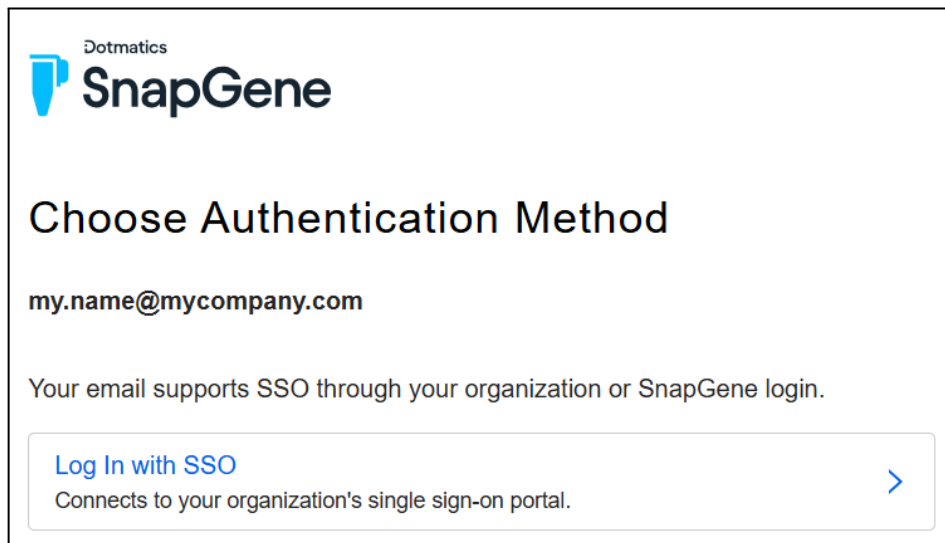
Dotmatics
SnapGene

Choose Authentication Method

my.name@mycompany.com

Your email supports SSO through your organization or SnapGene login.

Log In with SSO
Connects to your organization's single sign-on portal.